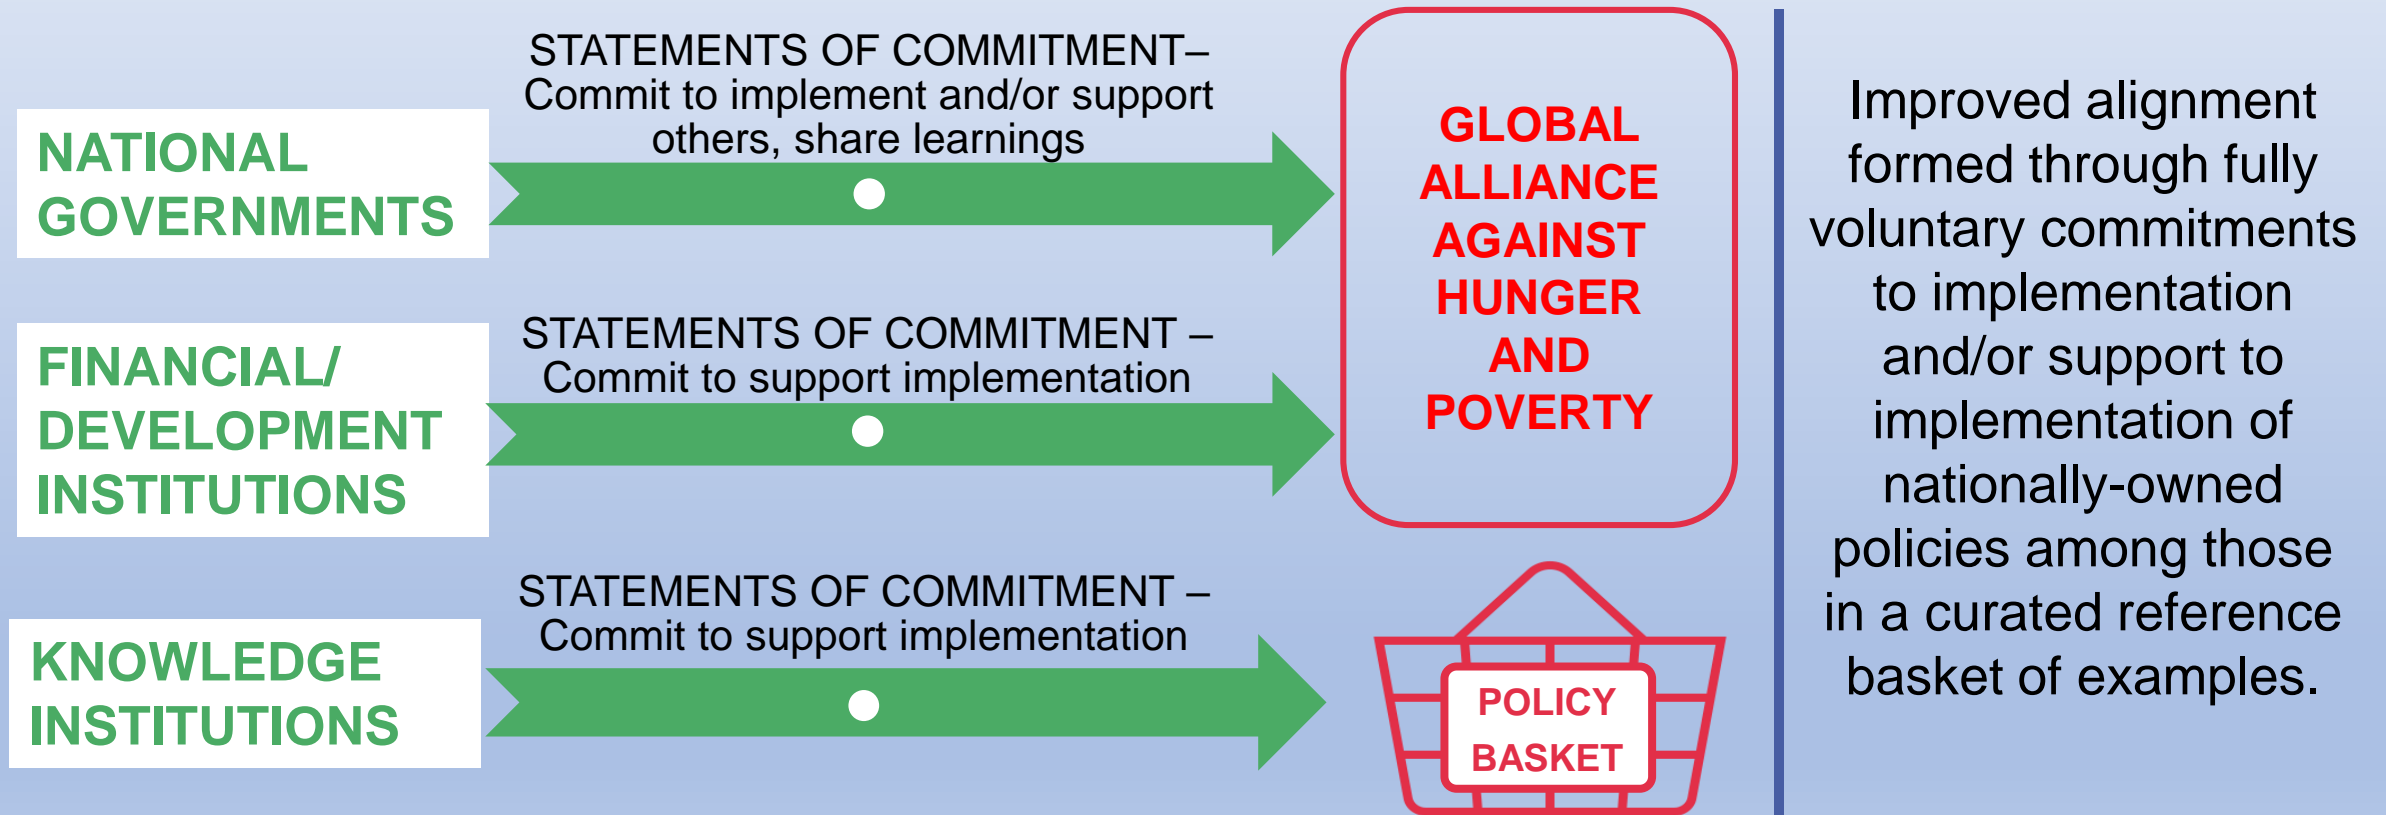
NATIONAL GOVERNMENTS

STATEMENTS OF COMMITMENT– Commit to implement and/or support others, share learnings

FINANCIAL/ DEVELOPMENT INSTITUTIONS

STATEMENTS OF COMMITMENT – Commit to support implementation

KNOWLEDGE INSTITUTIONS

STATEMENTS OF COMMITMENT – Commit to support implementation

GLOBAL ALLIANCE AGAINST HUNGER AND POVERTY

POLICY BASKET

Improved alignment formed through fully voluntary commitments to implementation and/or support to implementation of nationally-owned policies among those in a curated reference basket of examples.